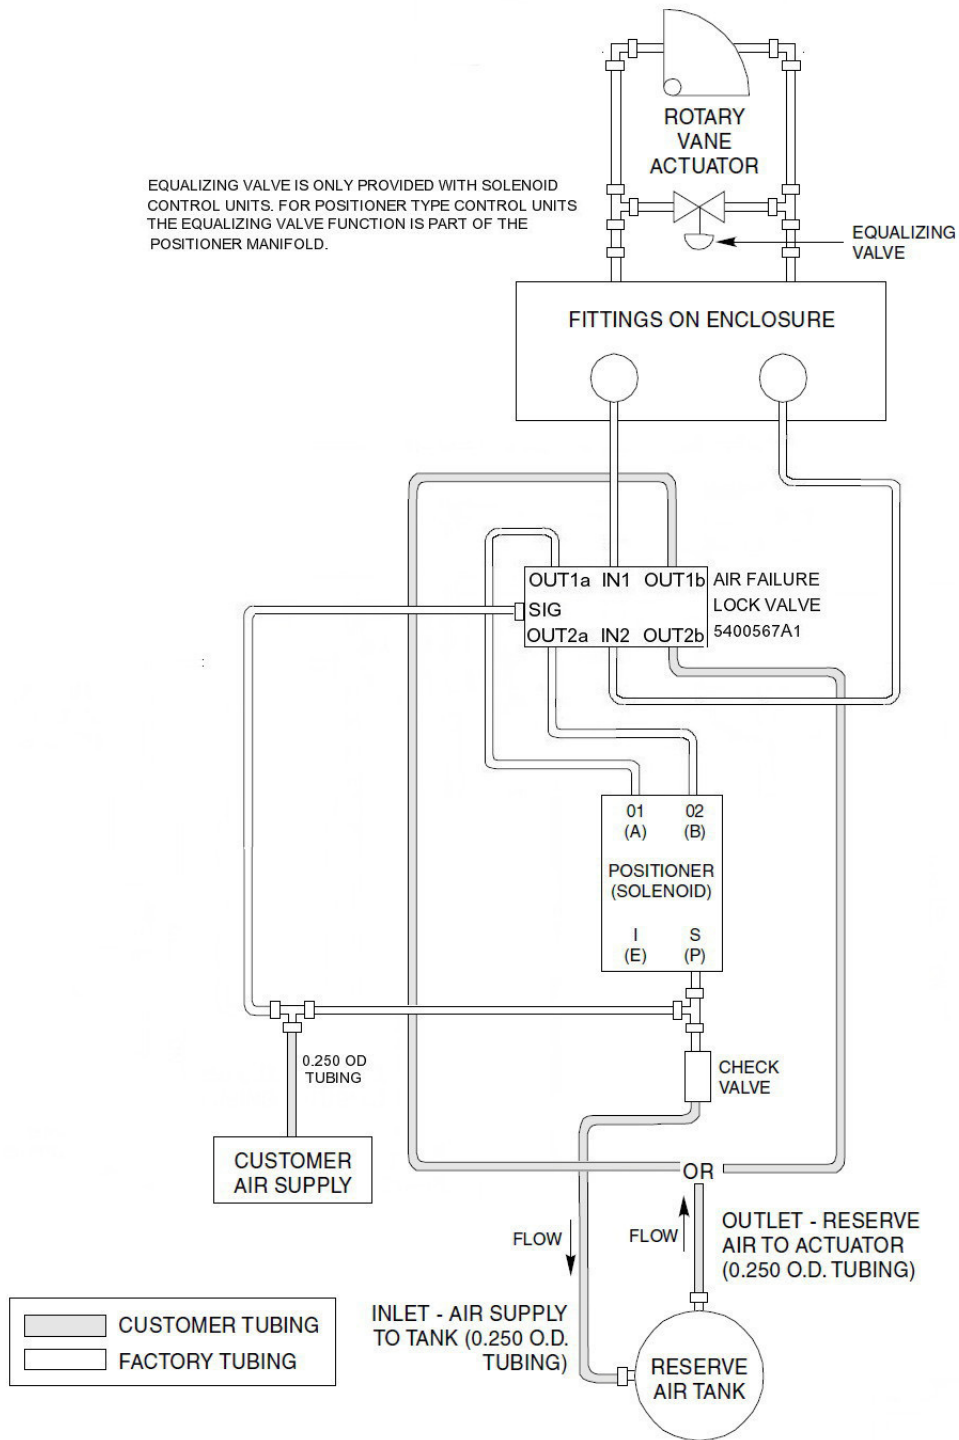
ROTARY VANE ACTUATOR

EQUALIZING VALVE IS ONLY PROVIDED WITH SOLENOID CONTROL UNITS. FOR POSITIONER TYPE CONTROL UNITS THE EQUALIZING VALVE FUNCTION IS PART OF THE POSITIONER MANIFOLD.

EQUALIZING VALVE

FITTINGS ON ENCLOSURE

OUT1a IN1 OUT1b
SIG
OUT2a IN2 OUT2b

AIR FAILURE LOCK VALVE 5400567A1

01 (A)
02 (B)
POSITIONER (SOLENOID)
I (E)
S (P)

0.250 OD TUBING

CHECK VALVE

CUSTOMER AIR SUPPLY

OR

FLOW
FLOW

OUTLET - RESERVE AIR TO ACTUATOR (0.250 O.D. TUBING)

INLET - AIR SUPPLY TO TANK (0.250 O.D. TUBING)

RESERVE AIR TANK

CUSTOMER TUBING
FACTORY TUBING